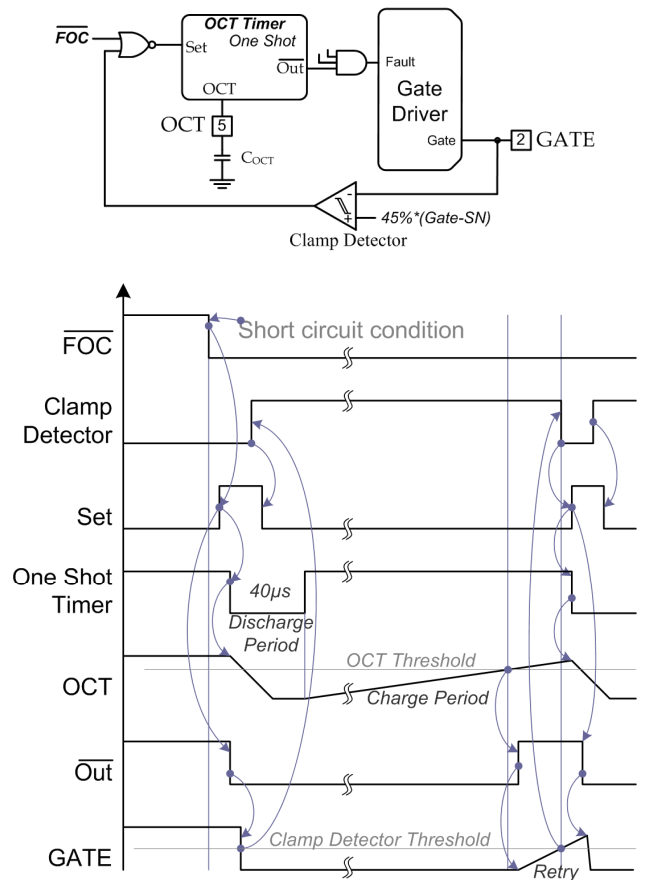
$\overline{FOC}$

Set

OCT Timer

One Shot

$\overline{Out}$

OCT

OCT 5

$C_{OCT}$

Fault

Gate Driver

Gate

2 GATE

45%*(Gate-SN)

Clamp Detector

$\overline{FOC}$

Short circuit condition

Clamp Detector

Set

One Shot Timer

40µs

Discharge Period

OCT

OCT Threshold

Charge Period

$\overline{Out}$

GATE

Clamp Detector Threshold

Retry